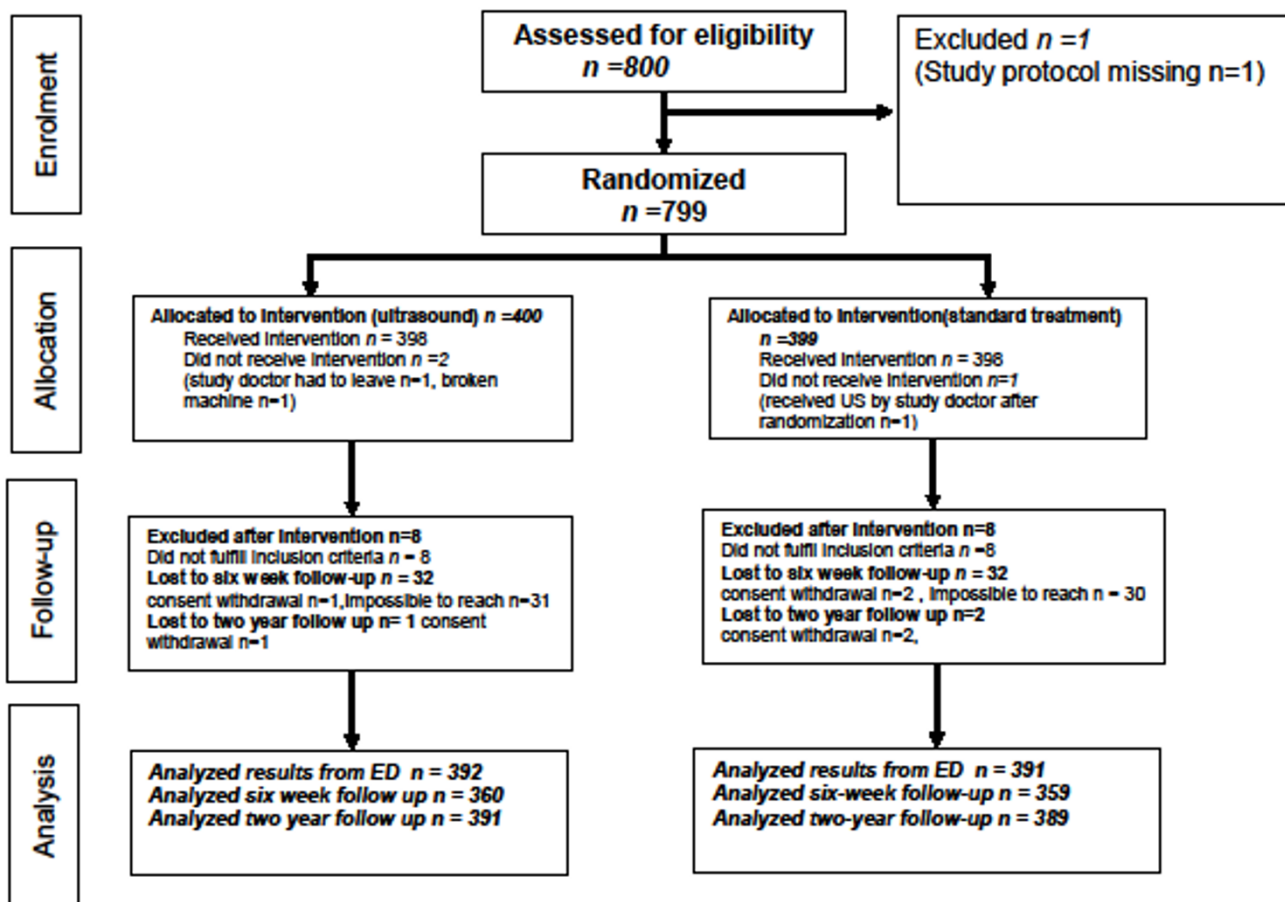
Enrolment

Assessed for eligibility
$n$ =800

Excluded $n$ =1
(Study protocol missing n=1)

Randomized
$n$ =799

Allocation

Allocated to intervention (ultrasound) $n$ =400
Received intervention $n$ = 398
Did not receive intervention $n$ =2
(study doctor had to leave n=1, broken machine n=1)

Allocated to intervention(standard treatment)
$n$ =399
Received intervention $n$ = 398
Did not receive intervention $n$=1
(received US by study doctor after randomization n=1)

Follow-up

Excluded after intervention n=8
Did not fulfil inclusion criteria $n$ = 8
Lost to six week follow-up $n$ = 32
consent withdrawal n=1,Impossible to reach n=31
Lost to two year follow up n= 1 consent withdrawal n=1

Excluded after intervention n=8
Did not fulfil inclusion criteria $n$ =8
Lost to six week follow-up $n$ = 32
consent withdrawal n=2 , Impossible to reach n = 30
Lost to two year follow up n=2
consent withdrawal n=2,

Analysis

Analyzed results from ED n = 392
Analyzed six week follow up n = 360
Analyzed two year follow up n = 391

Analyzed results from ED n = 391
Analyzed six-week follow-up n = 359
Analyzed two-year follow-up n = 389